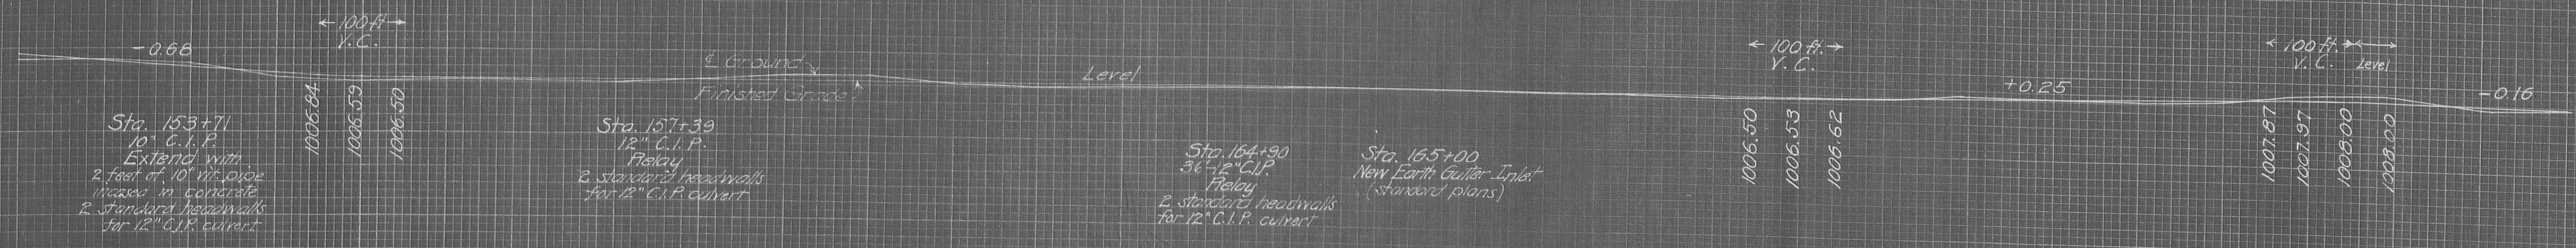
-0.68

← 100 ft →
V. C.

℄ Ground

Finished Grade

Level

← 100 ft. →
V. C.

+0.25

← 100 ft. → ← →
V. C. Level

-0.16

1006.64

1006.59

1006.50

Sta. 153+71
10" C.I.P.
Extend with
2 feet of 10" vit. pipe
incased in concrete
2 standard headwalls
for 12" C.I.P. culvert

Sta. 157+39
12" C.I.P.
Relay
2 standard headwalls
for 12" C.I.P. culvert

Sta. 164+90
36-12" C.I.P.
Relay
2 standard headwalls
for 12" C.I.P. culvert

Sta. 165+00
New Earth Gutter Inlet
(standard plans)

1006.50

1006.53

1006.62

1007.87

1007.97

1008.00

1008.00